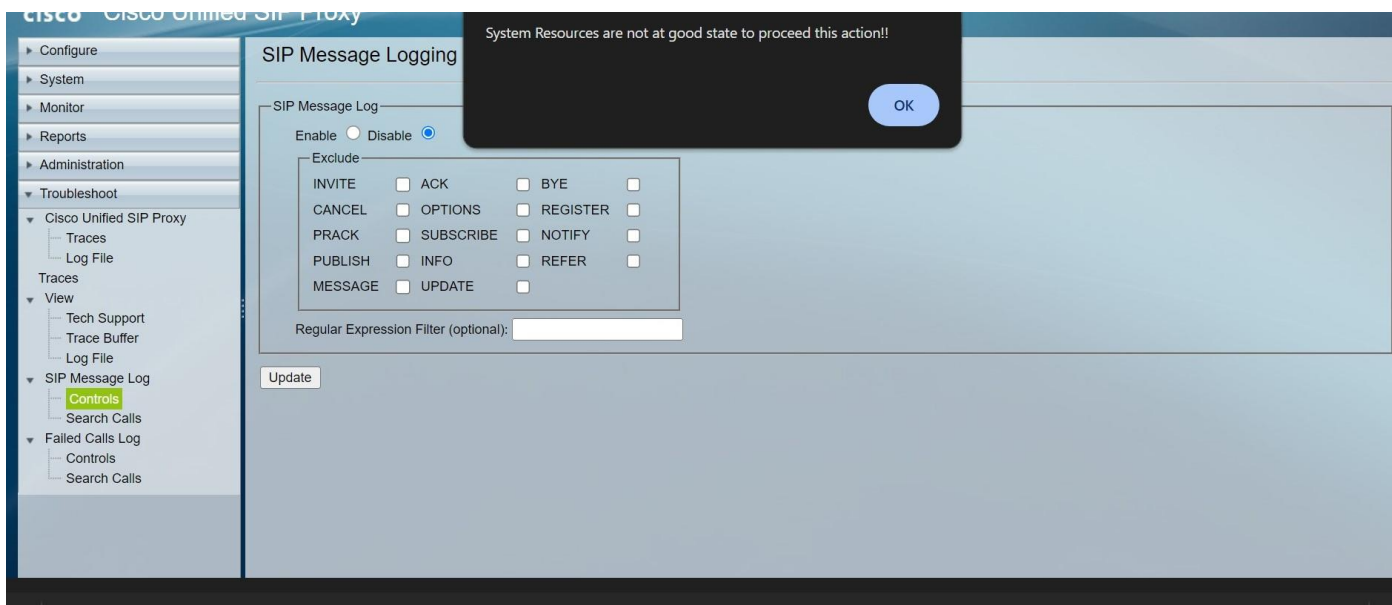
cisco Cisco Unified SIP Proxy

Configure
System
Monitor
Reports
Administration
Troubleshoot
Cisco Unified SIP Proxy
Traces
Log File
Traces
View
Tech Support
Trace Buffer
Log File
SIP Message Log
Controls
Search Calls
Failed Calls Log
Controls
Search Calls

SIP Message Logging

System Resources are not at good state to proceed this action!!

OK

SIP Message Log

Enable Disable

Exclude

| INVITE | ACK | BYE |
|---|---|---|
| CANCEL | OPTIONS | REGISTER |
| PRACK | SUBSCRIBE | NOTIFY |
| PUBLISH | INFO | REFER |
| MESSAGE | UPDATE | |

Regular Expression Filter (optional):

Update